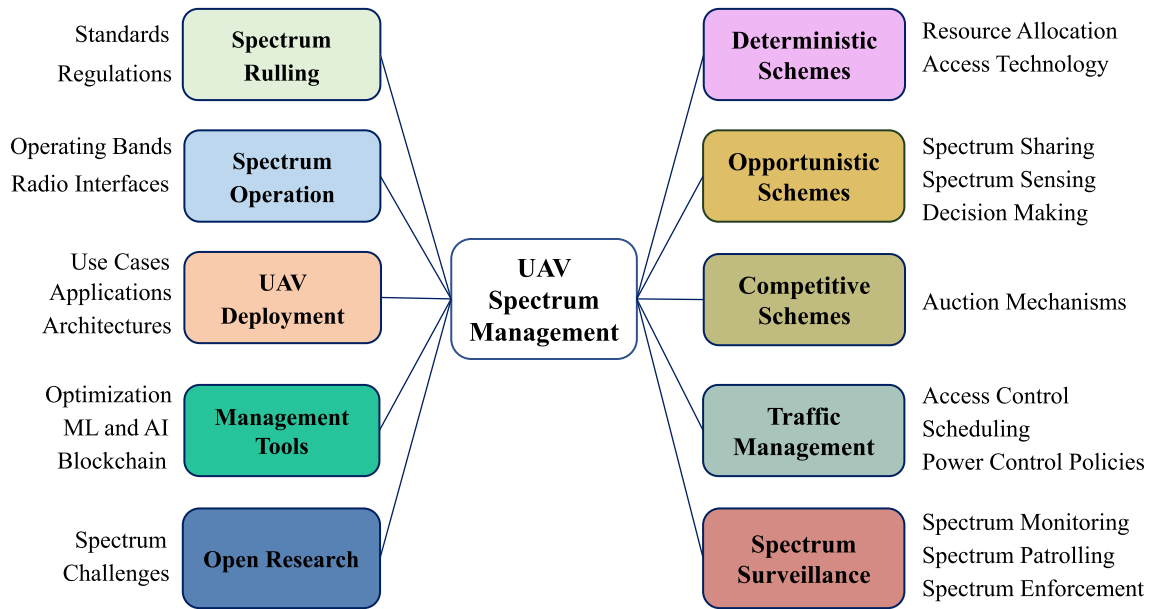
Standards
Regulations

Spectrum Rulling

Operating Bands
Radio Interfaces

Spectrum Operation

Use Cases
Applications
Architectures

UAV Deployment

Optimization
ML and AI
Blockchain

Management Tools

Spectrum
Challenges

Open Research

UAV Spectrum Management

Deterministic Schemes

Resource Allocation
Access Technology

Opportunistic Schemes

Spectrum Sharing
Spectrum Sensing
Decision Making

Competitive Schemes

Auction Mechanisms

Traffic Management

Access Control
Scheduling
Power Control Policies

Spectrum Surveillance

Spectrum Monitoring
Spectrum Patrolling
Spectrum Enforcement